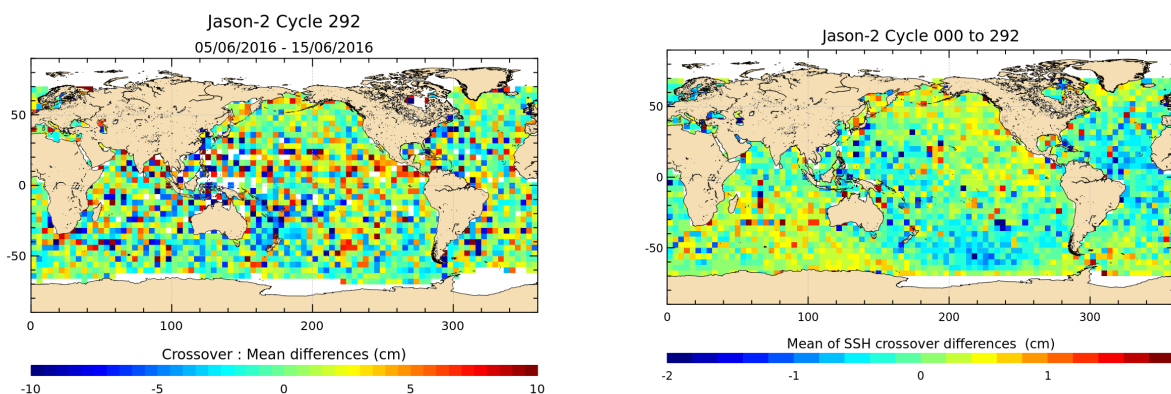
Jason-2 Cycle 292
05/06/2016 - 15/06/2016

50
0
-50
0
100
200
300

Crossover : Mean differences (cm)
-10
-5
0
5
10

Jason-2 Cycle 000 to 292

50
0
-50
0
100
200
300

Mean of SSH crossover differences (cm)
-2
-1
0
1